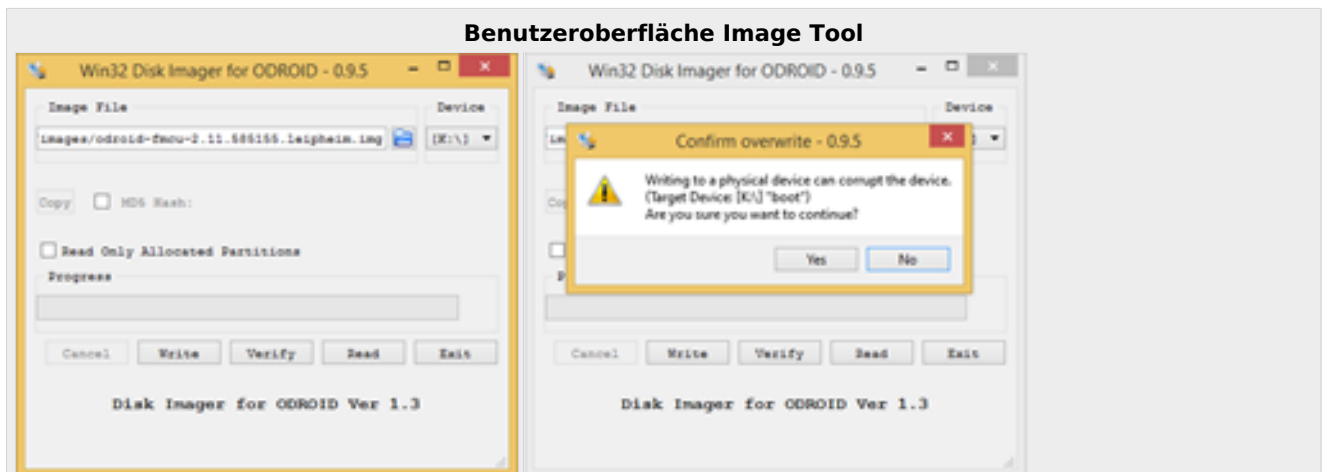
Benutzeroberfläche Image Tool

Win32 Disk Imager for ODROID - 0.9.5

Image File

Device

images/odroid-fmcu-2.11.585155.leipheim.img

[K:\]

Copy

MD5 Hash:

Read Only Allocated Partitions

Progress

Cancel

Write

Verify

Read

Exit

Disk Imager for ODROID Ver 1.3

Win32 Disk Imager for ODROID - 0.9.5

Image File

Device

Confirm overwrite - 0.9.5

Writing to a physical device can corrupt the device.
(Target Device: [K:\] "boot")
Are you sure you want to continue?

Yes

No

Cancel

Write

Verify

Read

Exit

Disk Imager for ODROID Ver 1.3